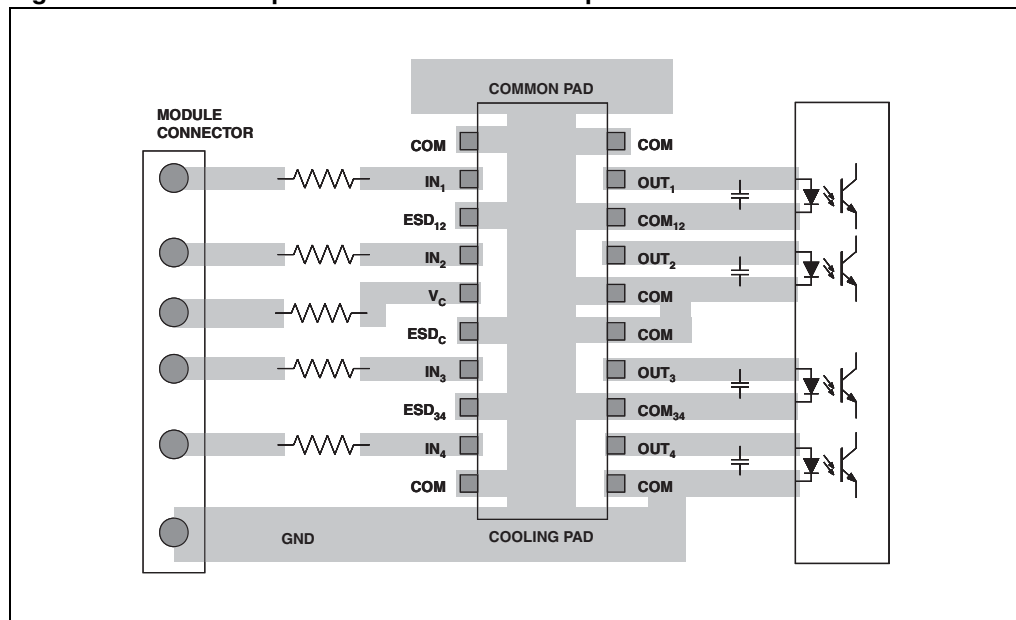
COMMON PAD

MODULE CONNECTOR

COM

IN$_1$

ESD$_{12}$

IN$_2$

V$_C$

ESD$_C$

IN$_3$

ESD$_{34}$

IN$_4$

COM

COM

OUT$_1$

COM$_{12}$

OUT$_2$

COM

COM

OUT$_3$

COM$_{34}$

OUT$_4$

COM

GND

COOLING PAD